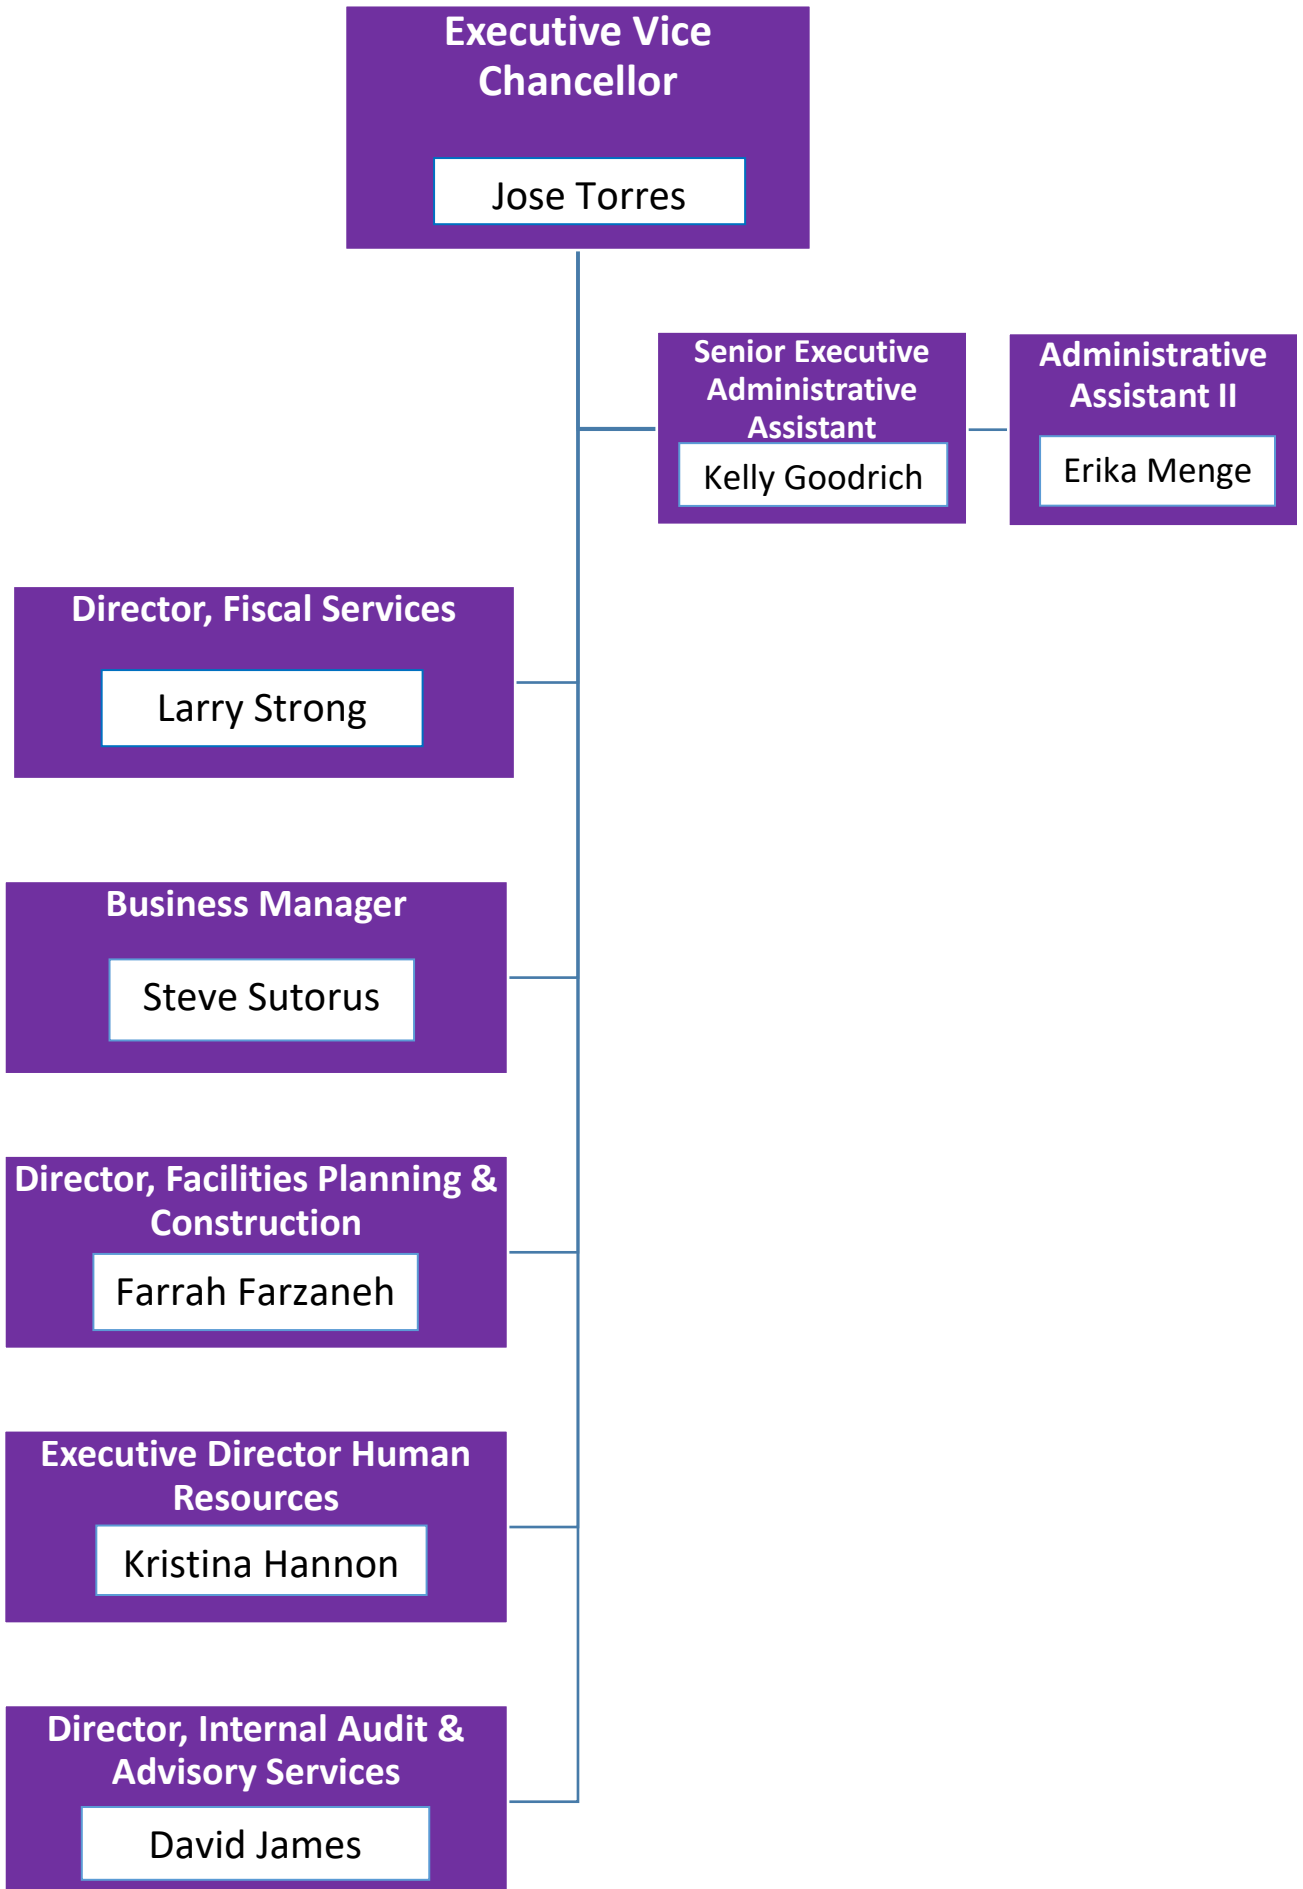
Executive Vice Chancellor

Jose Torres

Senior Executive Administrative Assistant

Kelly Goodrich

Administrative Assistant II

Erika Menge

Director, Fiscal Services

Larry Strong

Business Manager

Steve Sutorus

Director, Facilities Planning & Construction

Farrah Farzaneh

Executive Director Human Resources

Kristina Hannon

Director, Internal Audit & Advisory Services

David James